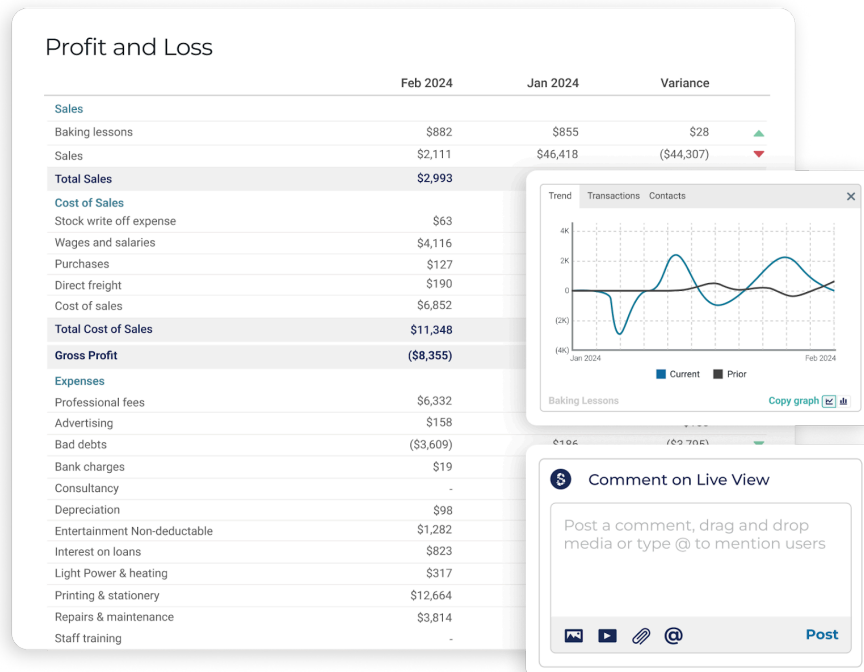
Profit and Loss

| | Feb 2024 | Jan 2024 | Variance |
|---|---|---|---|
| Sales | | | |
| Baking lessons | $882 | $855 | $28 |
| Sales | $2,111 | $46,418 | ($44,307) |
| Total Sales | $2,993 | | |
| Cost of Sales | | | |
| Stock write off expense | $63 | | |
| Wages and salaries | $4,116 | | |
| Purchases | $127 | | |
| Direct freight | $190 | | |
| Cost of sales | $6,852 | | |
| Total Cost of Sales | $11,348 | | |
| Gross Profit | ($8,355) | | |
| Expenses | | | |
| Professional fees | $6,332 | | |
| Advertising | $158 | | |
| Bad debts | ($3,609) | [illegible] | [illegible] |
| Bank charges | $19 | | |
| Consultancy | - | | |
| Depreciation | $98 | | |
| Entertainment Non-deductable | $1,282 | | |
| Interest on loans | $823 | | |
| Light Power & heating | $317 | | |
| Printing & stationery | $12,664 | | |
| Repairs & maintenance | $3,814 | | |
| Staff training | - | | |

Trend Transactions Contacts

4K
2K
0
(2K)
(4K)
Jan 2024
Feb 2024

Current Prior

Baking Lessons
Copy graph

Comment on Live View

Post a comment, drag and drop media or type @ to mention users

Post